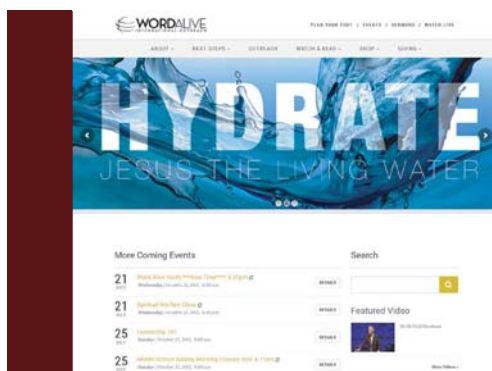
WORDALIVE
INTERNATIONAL OUTREACH

PLAN YOUR VISIT | EVENTS | SERMONS | WATCH LIVE

ABOUT ▾ NEXT STEPS ▾ OUTREACH WATCH & READ ▾ SHOP ▾ GIVING ▾

HYDRATE
JESUS THE LIVING WATER

More Coming Events

21 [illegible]
Wednesday, October 21, 2015, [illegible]
DETAILS

21 Spiritual Warfare Class
Wednesday, October 21, 2015, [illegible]
DETAILS

25 Leadership 101
Sunday, October 25, 2015, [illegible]
DETAILS

25 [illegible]
Sunday, October 25, 2015, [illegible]
DETAILS

Search

Featured Video

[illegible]

More Videos »